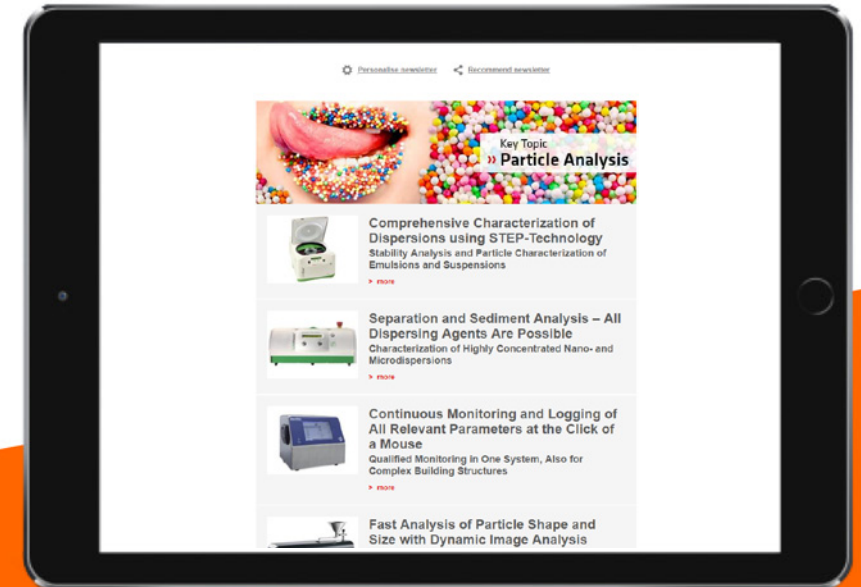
Personalise newsletter Recommend newsletter

Key Topic
» Particle Analysis

Comprehensive Characterization of Dispersions using STEP-Technology
Stability Analysis and Particle Characterization of Emulsions and Suspensions
> more

Separation and Sediment Analysis – All Dispersing Agents Are Possible
Characterization of Highly Concentrated Nano- and Microdispersions
> more

Continuous Monitoring and Logging of All Relevant Parameters at the Click of a Mouse
Qualified Monitoring in One System, Also for Complex Building Structures
> more

Fast Analysis of Particle Shape and Size with Dynamic Image Analysis